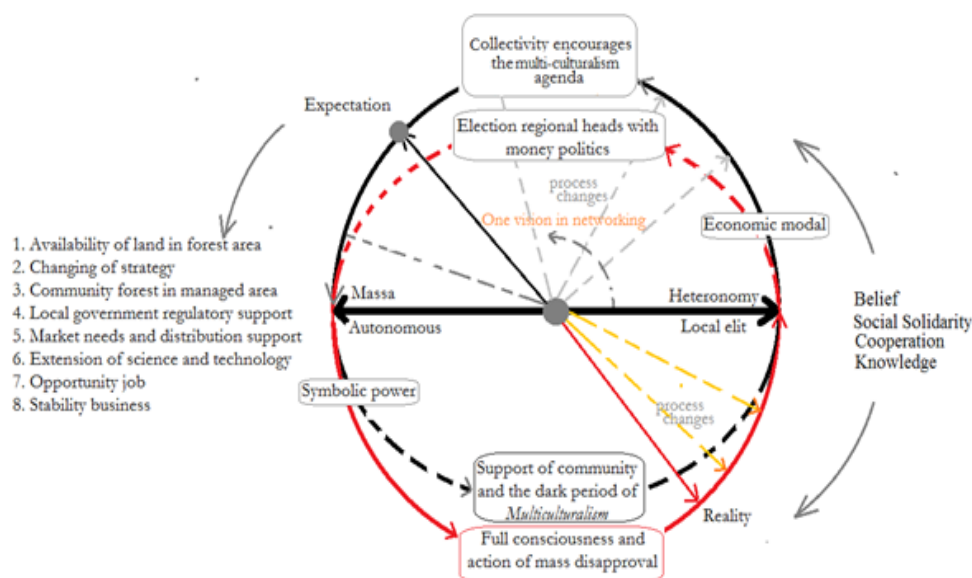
Collectivity encourages the multi-culturalism agenda

Expectation

Election regional heads with money politics

process changes

One vision in networking

Economic modal

1. Availability of land in forest area
2. Changing of strategy
3. Community forest in managed area
4. Local government regulatory support
5. Market needs and distribution support
6. Extension of science and technology
7. Opportunity job
8. Stability business

Massa

Autonomous

Heteronomy

Local elit

Belief
Social Solidarity
Cooperation
Knowledge

Symbolic power

process changes

Support of community and the dark period of *Multiculturalism*

Reality

Full consciousness and action of mass disapproval